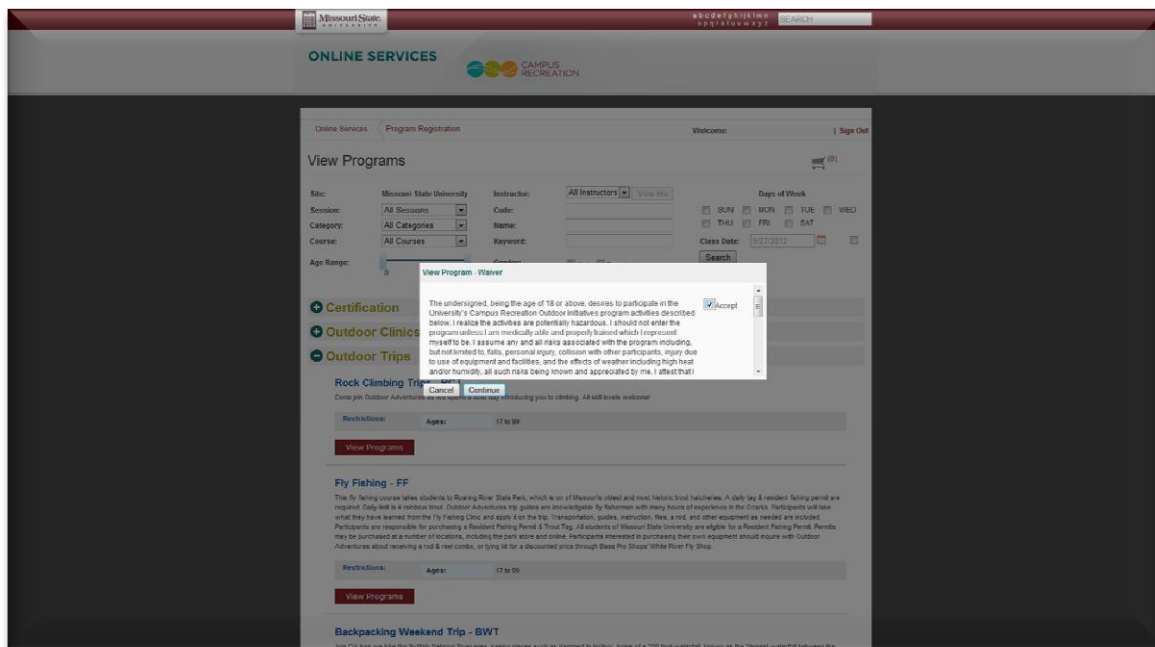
Missouri State UNIVERSITY

a b c d e f g h i j k l m n
o p q r s t u v w x y z

SEARCH

ONLINE SERVICES

CAMPUS RECREATION

Online Services | Program Registration

Welcome:

| Sign Out

View Programs

(0)

Site: Missouri State University

Session: All Sessions

Category: All Categories

Course: All Courses

Age Range:

Instructor: All Instructors

View Bio

Code:

Name:

Keyword:

Gender:

Days of Week

SUN MON TUE WED

THU FRI SAT

Class Date: 9/27/2012

Search

Certification

Outdoor Clinics

Outdoor Trips

Rock Climbing Trip - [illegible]

Come join Outdoor Adventures as we spend a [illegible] day introducing you to climbing. All skill levels welcome!

Restrictions: Ages: 17 to 99

View Programs

Fly Fishing - FF

This fly fishing course takes students to Roaring River State Park, which is on of Missouri's oldest and most historic trout hatcheries. A daily tag & resident fishing permit are required. Daily limit is 4 rainbow trout. Outdoor Adventures trip guides are knowledgeable fly fishermen with many hours of experience in the Ozarks. Participants will use what they have learned from the Fly Fishing Clinic and apply it on the trip. Transportation, guides, instruction, flies, a rod, and other equipment as needed are included. Participants are responsible for purchasing a Resident Fishing Permit & Trout Tag. All students of Missouri State University are eligible for a Resident Fishing Permit. Permits may be purchased at a number of locations, including the park store and online. Participants interested in purchasing their own equipment should inquire with Outdoor Adventures about receiving a rod & reel combo, or tying kit for a discounted price through Bass Pro Shops' White River Fly Shop.

Restrictions: Ages: 17 to 99

View Programs

Backpacking Weekend Trip - BWT

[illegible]

View Program - Waiver

The undersigned, being the age of 18 or above, desires to participate in the University's Campus Recreation Outdoor Initiatives program activities described below. I realize the activities are potentially hazardous. I should not enter the program unless I am medically able and properly trained which I represent myself to be. I assume any and all risks associated with the program including, but not limited to, falls, personal injury, collision with other participants, injury due to use of equipment and facilities, and the effects of weather including high heat and/or humidity, all such risks being known and appreciated by me. I attest that I

Accept

Cancel Continue